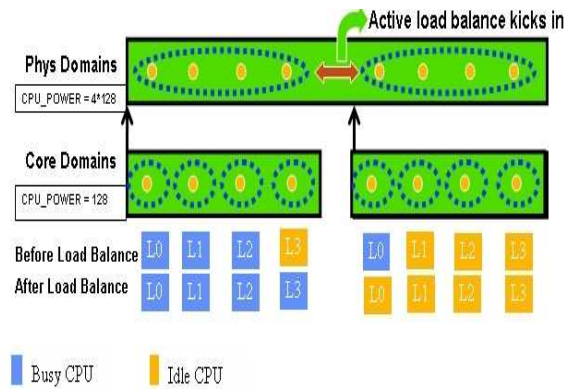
Active load balance kicks in

Phys Domains

CPU_POWER = 4*128

Core Domains

CPU_POWER = 128

Before Load Balance L0 L1 L2 L3 L0 L1 L2 L3

After Load Balance L0 L1 L2 L3 L0 L1 L2 L3

Busy CPU Idle CPU